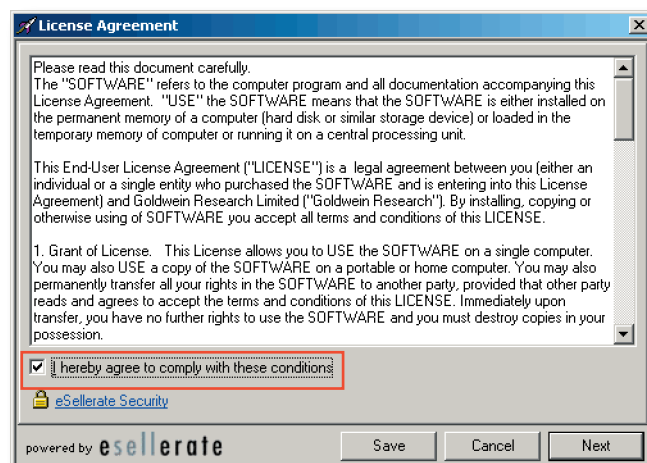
License Agreement

Please read this document carefully.
The "SOFTWARE" refers to the computer program and all documentation accompanying this License Agreement. "USE" the SOFTWARE means that the SOFTWARE is either installed on the permanent memory of a computer (hard disk or similar storage device) or loaded in the temporary memory of computer or running it on a central processing unit.

This End-User License Agreement ("LICENSE") is a legal agreement between you (either an individual or a single entity who purchased the SOFTWARE and is entering into this License Agreement) and Goldwein Research Limited ("Goldwein Research"). By installing, copying or otherwise using of SOFTWARE you accept all terms and conditions of this LICENSE.

1. Grant of License. This License allows you to USE the SOFTWARE on a single computer. You may also USE a copy of the SOFTWARE on a portable or home computer. You may also permanently transfer all your rights in the SOFTWARE to another party, provided that other party reads and agrees to accept the terms and conditions of this LICENSE. Immediately upon transfer, you have no further rights to use the SOFTWARE and you must destroy copies in your possession.

I hereby agree to comply with these conditions

eSellerate Security

powered by esellerate

Save

Cancel

Next